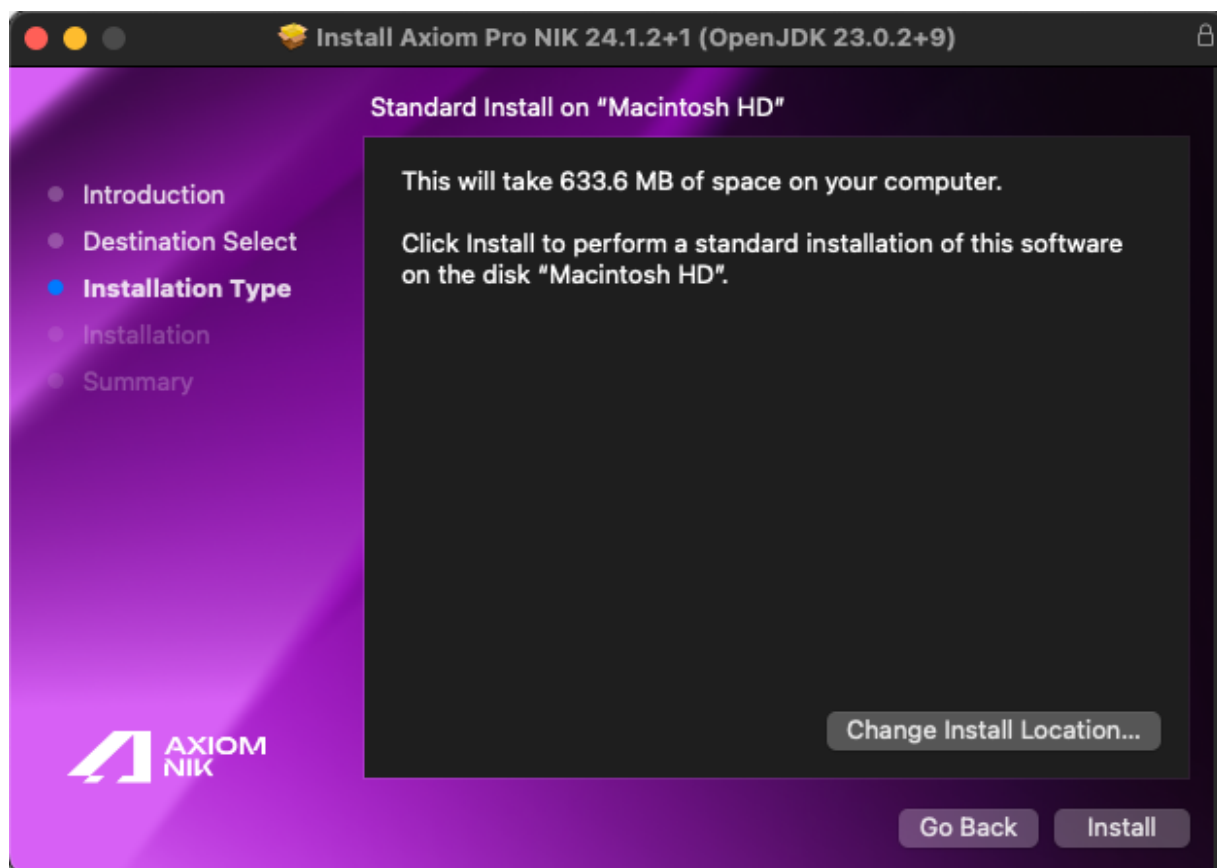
Install Axiom Pro NIK 24.1.2+1 (OpenJDK 23.0.2+9)

Standard Install on “Macintosh HD”

Introduction
Destination Select
Installation Type
Installation
Summary

This will take 633.6 MB of space on your computer.

Click Install to perform a standard installation of this software on the disk “Macintosh HD”.

Change Install Location...

AXIOM NIK

Go Back
Install